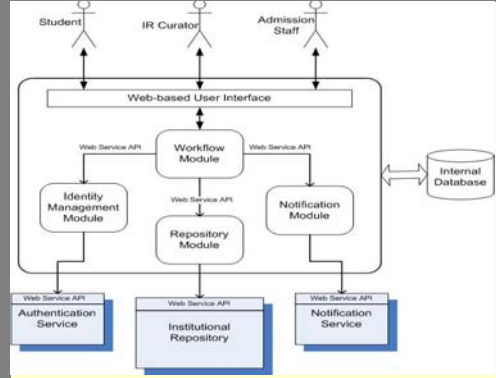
Student

IR Curator

Admission Staff

Web-based User Interface

Web Service API

Workflow Module

Web Service API

Web Service API

Identity Management Module

Repository Module

Notification Module

Internal Database

Web Service API

Authentication Service

Web Service API

Institutional Repository

Web Service API

Notification Service